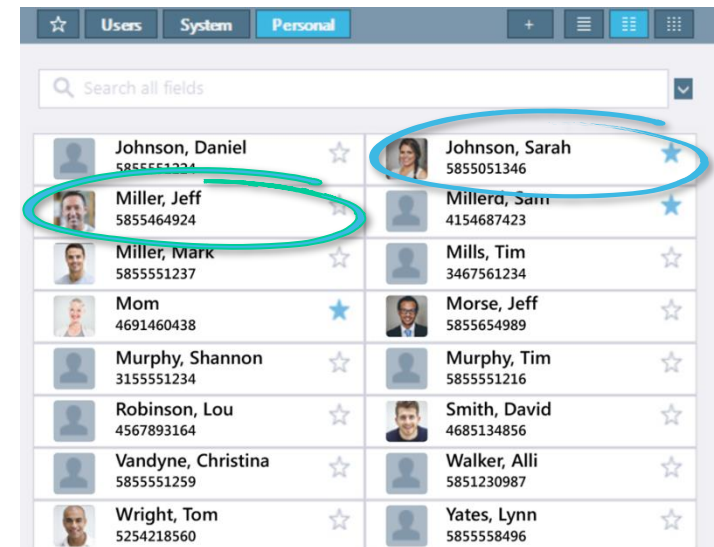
☆ Users System Personal

+

Search all fields

Johnson, Daniel
5855551234

Miller, Jeff
5855464924

Miller, Mark
5855551237

Mom
4691460438

Murphy, Shannon
3155551234

Robinson, Lou
4567893164

Vandyne, Christina
5855551259

Wright, Tom
5254218560

Johnson, Sarah
5855051346

Millerd, Sam
4154687423

Mills, Tim
3467561234

Morse, Jeff
5855654989

Murphy, Tim
5855551216

Smith, David
4685134856

Walker, Alli
5851230987

Yates, Lynn
5855558496